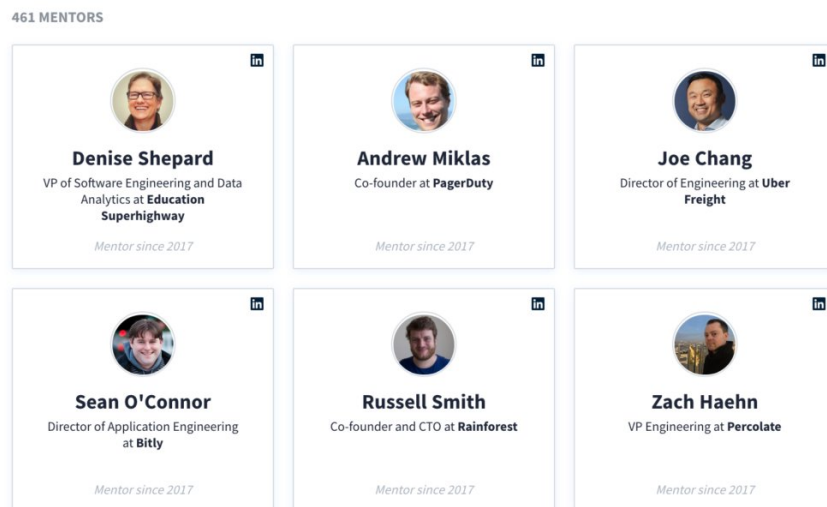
461 MENTORS

in

Denise Shepard

VP of Software Engineering and Data Analytics at **Education Superhighway**

Mentor since 2017

in

Andrew Miklas

Co-founder at **PagerDuty**

Mentor since 2017

in

Joe Chang

Director of Engineering at **Uber Freight**

Mentor since 2017

in

Sean O'Connor

Director of Application Engineering at **Bitly**

Mentor since 2017

in

Russell Smith

Co-founder and CTO at **Rainforest**

Mentor since 2017

in

Zach Haehn

VP Engineering at **Percolate**

Mentor since 2017